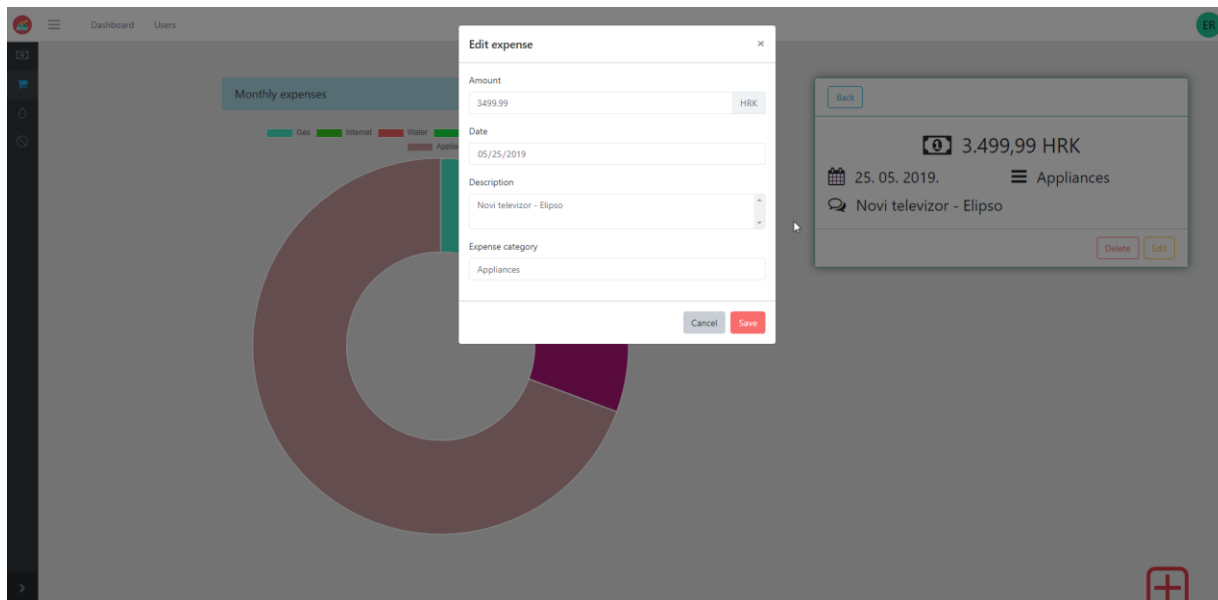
Dashboard Users

ER

Monthly expenses

Gas Internet Water Applia

Edit expense ×

Amount

3499.99 HRK

Date

05/25/2019

Description

Novi televizor - Elipso

Expense category

Appliances

Cancel Save

Back

3.499,99 HRK

25. 05. 2019. Appliances

Novi televizor - Elipso

Delete Edit